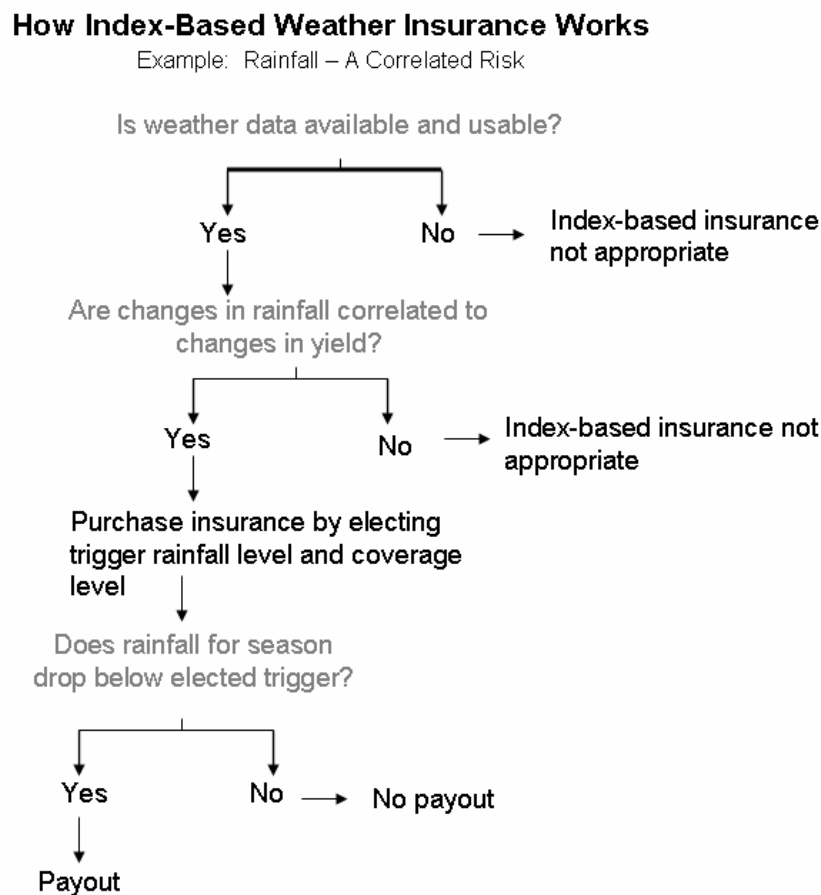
How Index-Based Weather Insurance Works

Example: Rainfall – A Correlated Risk

Is weather data available and usable?

Yes

No

Index-based insurance not appropriate

Are changes in rainfall correlated to changes in yield?

Yes

No

Index-based insurance not appropriate

Purchase insurance by electing trigger rainfall level and coverage level

Does rainfall for season drop below elected trigger?

Yes

No

No payout

Payout